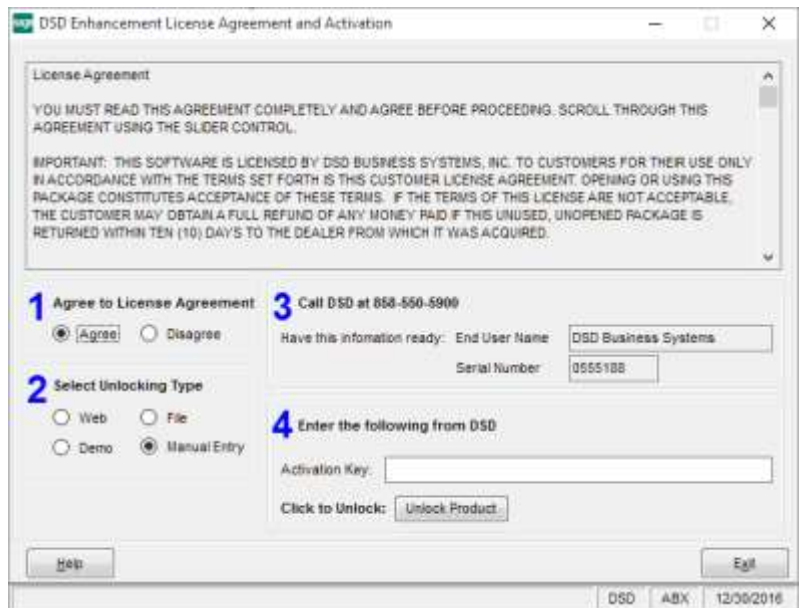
DSD Enhancement License Agreement and Activation

License Agreement

YOU MUST READ THIS AGREEMENT COMPLETELY AND AGREE BEFORE PROCEEDING. SCROLL THROUGH THIS AGREEMENT USING THE SLIDER CONTROL.

IMPORTANT: THIS SOFTWARE IS LICENSED BY DSD BUSINESS SYSTEMS, INC. TO CUSTOMERS FOR THEIR USE ONLY IN ACCORDANCE WITH THE TERMS SET FORTH IS THIS CUSTOMER LICENSE AGREEMENT. OPENING OR USING THIS PACKAGE CONSTITUTES ACCEPTANCE OF THESE TERMS. IF THE TERMS OF THIS LICENSE ARE NOT ACCEPTABLE, THE CUSTOMER MAY OBTAIN A FULL REFUND OF ANY MONEY PAID IF THIS UNUSED, UNOPENED PACKAGE IS RETURNED WITHIN TEN (10) DAYS TO THE DEALER FROM WHICH IT WAS ACQUIRED.

1 Agree to License Agreement
Agree Disagree

2 Select Unlocking Type
Web File
Demo Manual Entry

3 Call DSD at 858-550-5900
Have this information ready: End User Name DSD Business Systems
Serial Number 0555188

4 Enter the following from DSD
Activation Key:
Click to Unlock: Unlock Product

Help
Exit

DSD ABX 12/30/2016